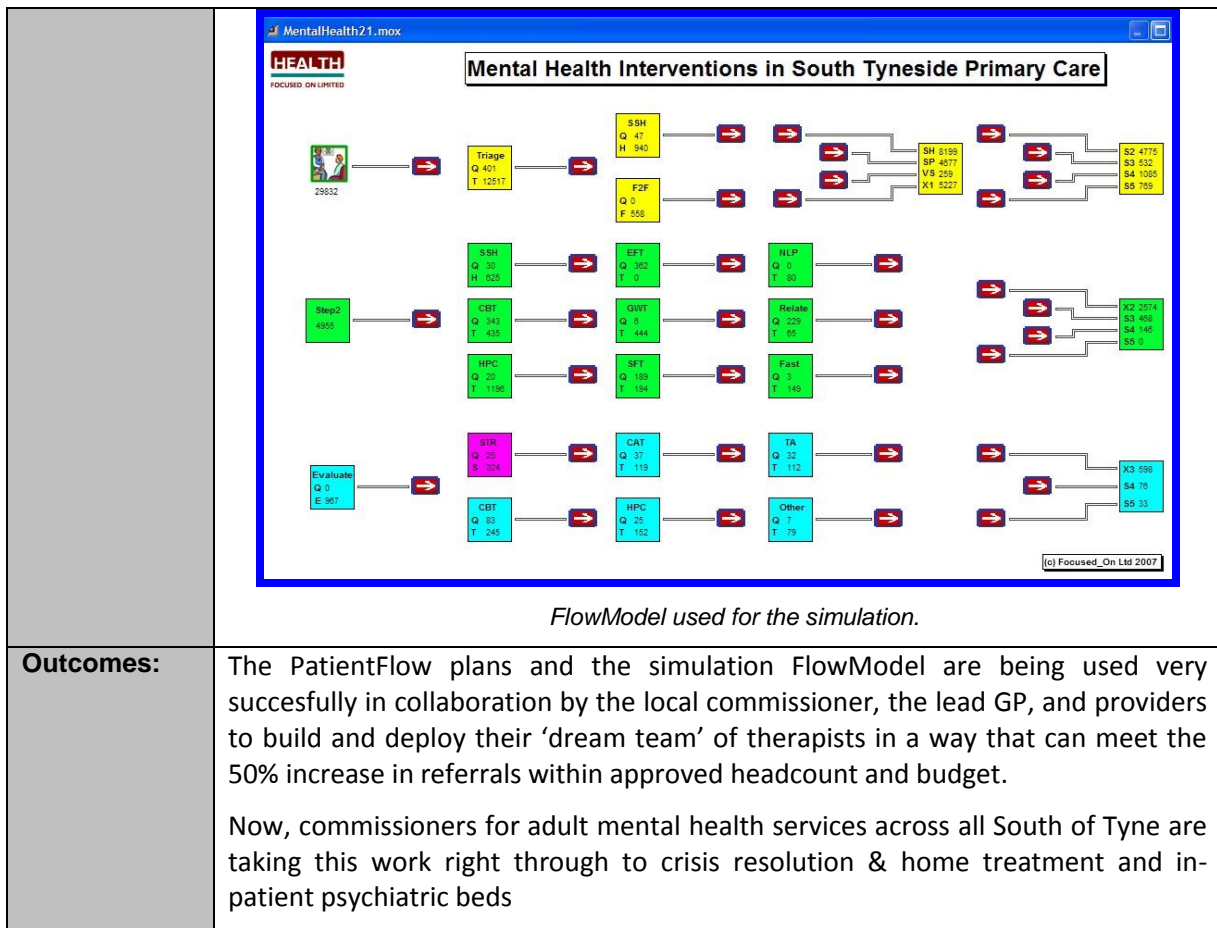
MentalHealth21.mox

HEALTH
FOCUSED ON LIMITED

Mental Health Interventions in South Tyneside Primary Care

29832

Triage
Q 401
T 12517

SSH
Q 47
H 940

F2F
Q 0
F 558

SH 8199
SP 4677
VS 259
X1 5227

S2 4775
S3 532
S4 1085
S5 769

Step2
4955

SSH
Q 30
H 625

CBT
Q 343
T 435

HPC
Q 20
T 1196

EFT
Q 362
T 0

GWT
Q 6
T 444

SFT
Q 189
T 194

NLP
Q 0
T 80

Relate
Q 229
T 65

Fast
Q 3
T 149

X2 2574
S3 468
S4 146
S5 0

Evaluate
Q 0
E 967

STR
Q 25
S 324

CBT
Q 83
T 245

CAT
Q 37
T 119

HPC
Q 25
T 152

TA
Q 32
T 112

Other
Q 7
T 79

X3 598
S4 76
S5 33

(c) Focused_On Ltd 2007

FlowModel used for the simulation.

| Outcomes: | The PatientFlow plans and the simulation FlowModel are being used very succesfully in collaboration by the local commissioner, the lead GP, and providers to build and deploy their 'dream team' of therapists in a way that can meet the 50% increase in referrals within approved headcount and budget.<br><br>Now, commissioners for adult mental health services across all South of Tyne are taking this work right through to crisis resolution & home treatment and in-patient psychiatric beds |